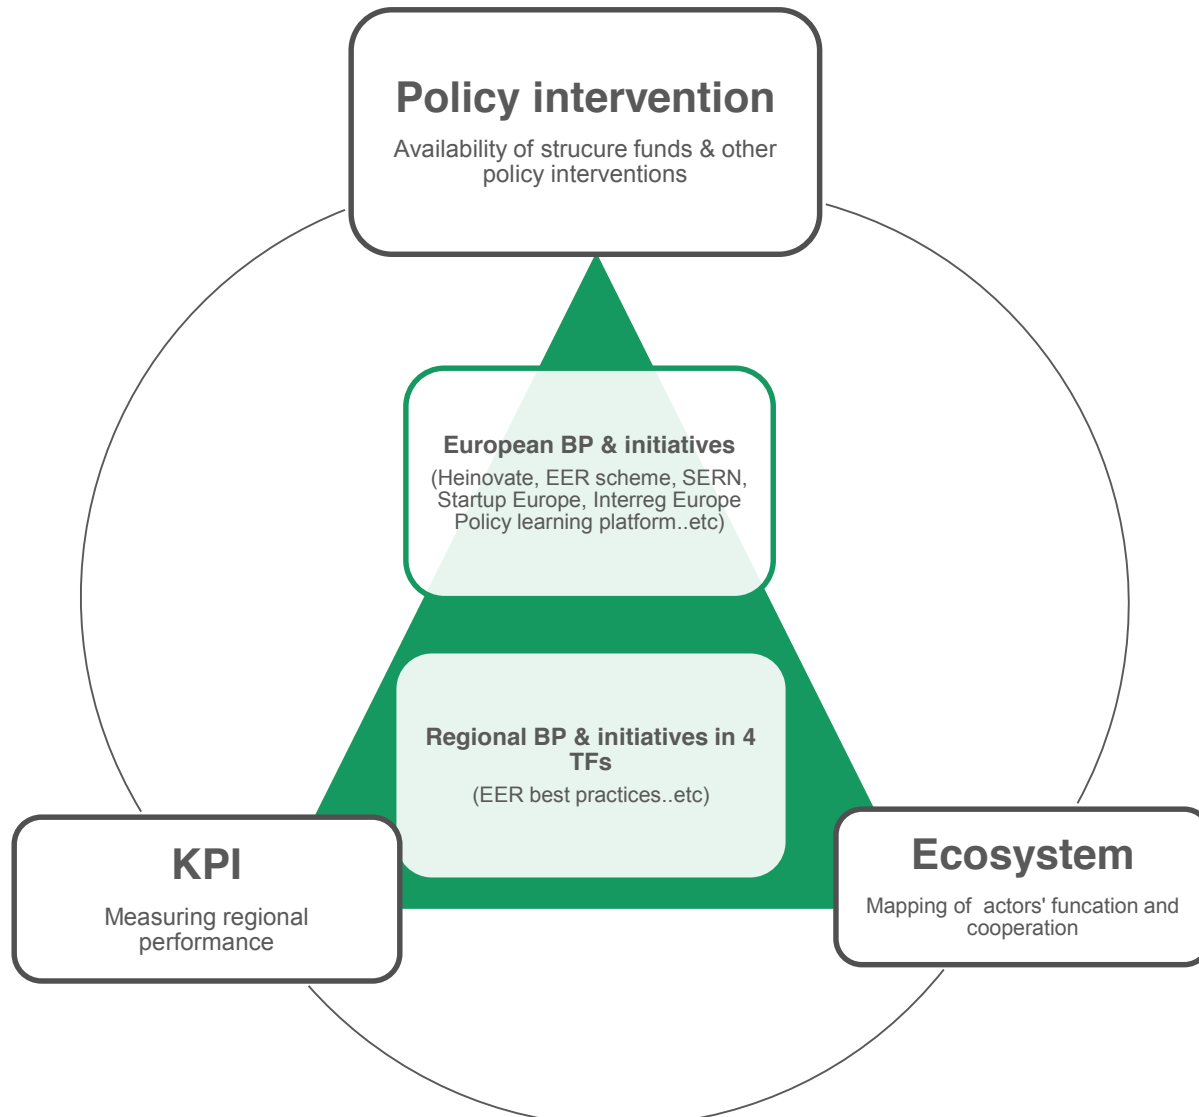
Policy intervention

Availability of strucure funds & other policy interventions

European BP & initiatives

(Heinovate, EER scheme, SERN, Startup Europe, Interreg Europe Policy learning platform..etc)

Regional BP & initiatives in 4 TFs

(EER best practices..etc)

KPI

Measuring regional performance

Ecosystem

Mapping of actors' funcation and cooperation